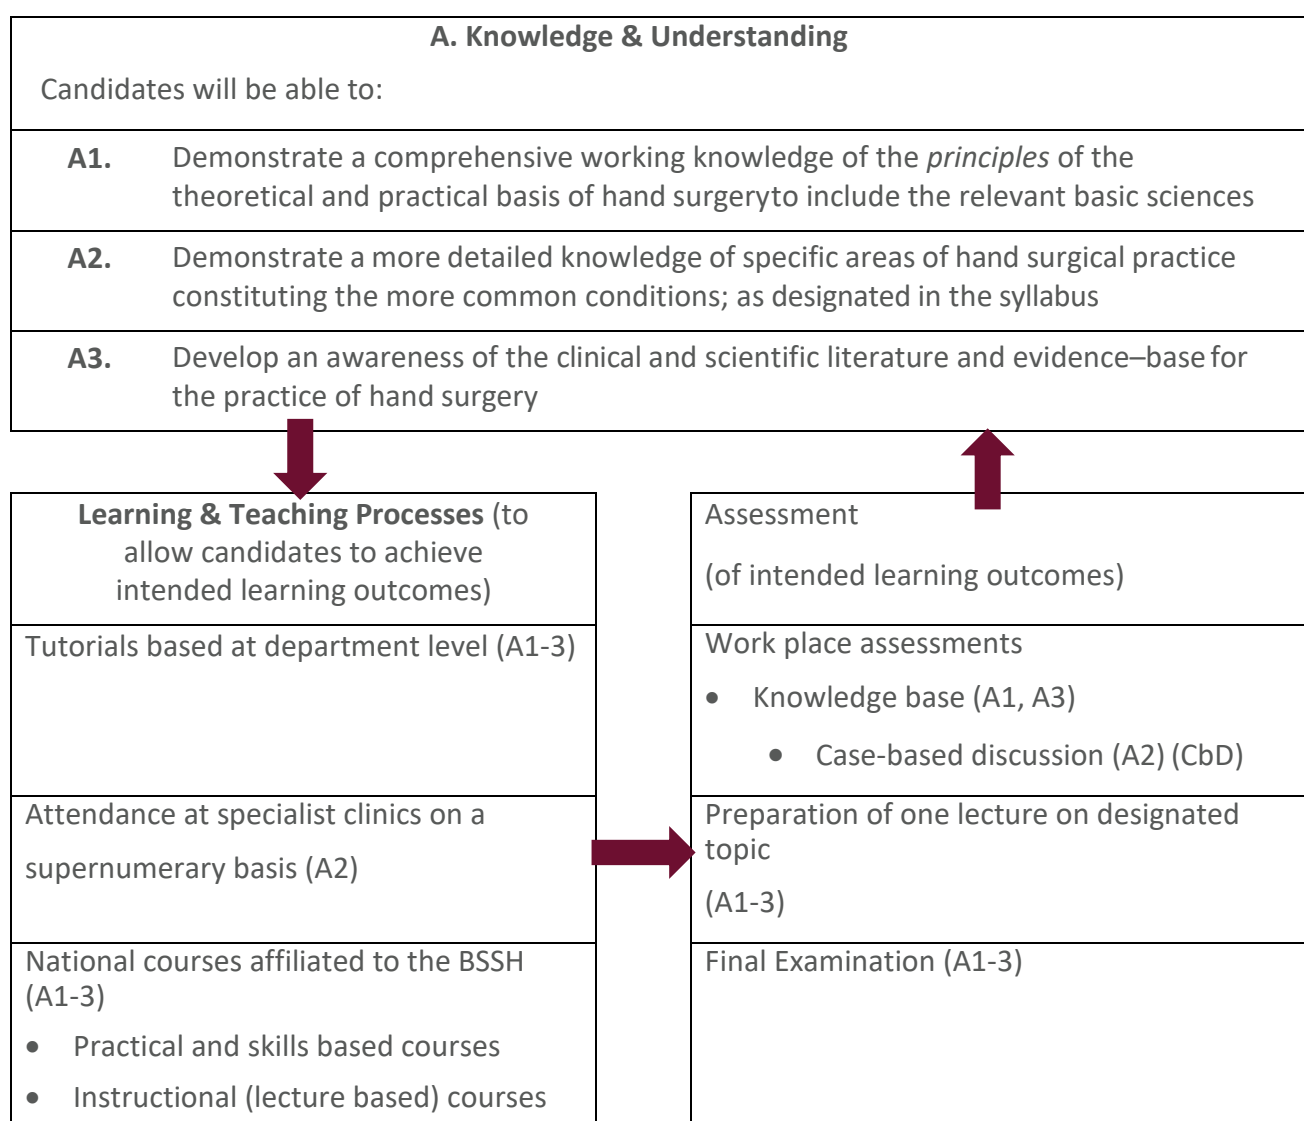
**A. Knowledge & Understanding**

Candidates will be able to:

| | |
|---|---|
| **A1.** | Demonstrate a comprehensive working knowledge of the *principles* of the theoretical and practical basis of hand surgeryto include the relevant basic sciences |
| **A2.** | Demonstrate a more detailed knowledge of specific areas of hand surgical practice constituting the more common conditions; as designated in the syllabus |
| **A3.** | Develop an awareness of the clinical and scientific literature and evidence–base for the practice of hand surgery |

**Learning & Teaching Processes** (to allow candidates to achieve intended learning outcomes)

Tutorials based at department level (A1-3)

Attendance at specialist clinics on a

supernumerary basis (A2)

National courses affiliated to the BSSH (A1-3)

- Practical and skills based courses
- Instructional (lecture based) courses

Assessment

(of intended learning outcomes)

Work place assessments

- Knowledge base (A1, A3)
  - Case-based discussion (A2) (CbD)

Preparation of one lecture on designated topic

(A1-3)

Final Examination (A1-3)